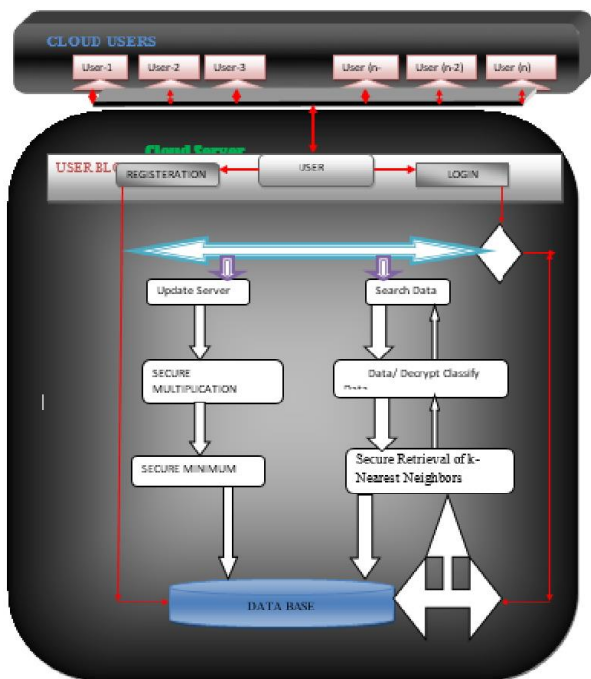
CLOUD USERS

User-1
User-2
User-3
User (n-
User (n-2)
User (n)

Cloud Server

USER BL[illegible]
REGISTERATION
USER
LOGIN

Update Server
Search Data

SECURE MULTIPLICATION
Data/ Decrypt Classify Data

SECURE MINIMUM
Secure Retrieval of k-Nearest Neighbors

DATA BASE